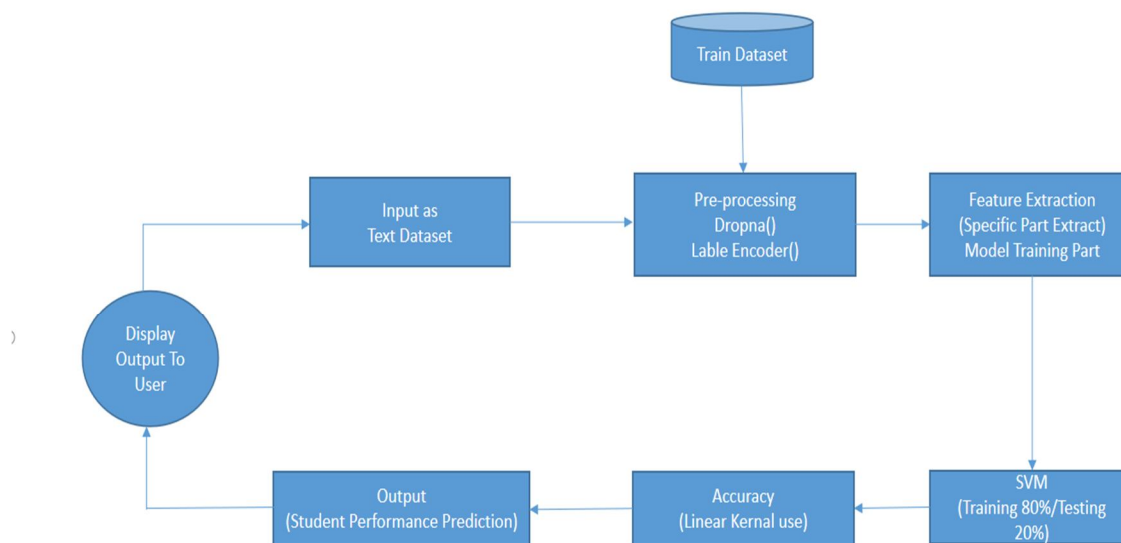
Train Dataset

Input as
Text Dataset

Pre-processing
Dropna()
Lable Encoder()

Feature Extraction
(Specific Part Extract)
Model Training Part

Display
Output To
User

SVM
(Training 80%/Testing
20%)

Accuracy
(Linear Kernal use)

Output
(Student Performance Prediction)